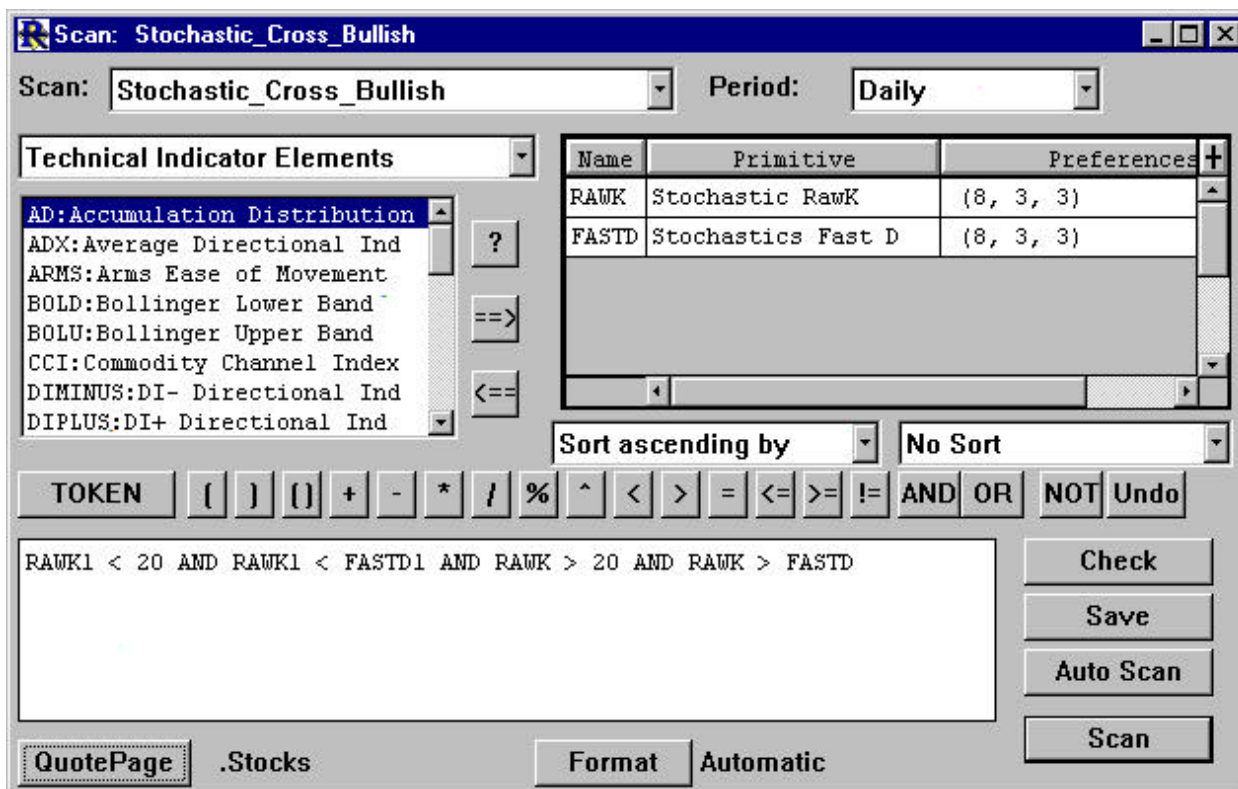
Scan: Stochastic_Cross_Bullish

Scan: Stochastic_Cross_Bullish
Period: Daily

Technical Indicator Elements

AD:Accumulation Distribution
ADX:Average Directional Ind
ARMS:Arms Ease of Movement
BOLD:Bollinger Lower Band
BOLU:Bollinger Upper Band
CCI:Commodity Channel Index
DIMINUS:DI- Directional Ind
DIPLUS:DI+ Directional Ind

?
==>
<==

| Name | Primitive | Preferences |
|---|---|---|
| RAWK | Stochastic RawK | (8, 3, 3) |
| FASTD | Stochastics Fast D | (8, 3, 3) |

Sort ascending by
No Sort

TOKEN ( ) () + - * / % ^ < > = <= >= != AND OR NOT Undo

RAWK1 < 20 AND RAWK1 < FASTD1 AND RAWK > 20 AND RAWK > FASTD

Check
Save
Auto Scan
Scan

QuotePage .Stocks
Format Automatic